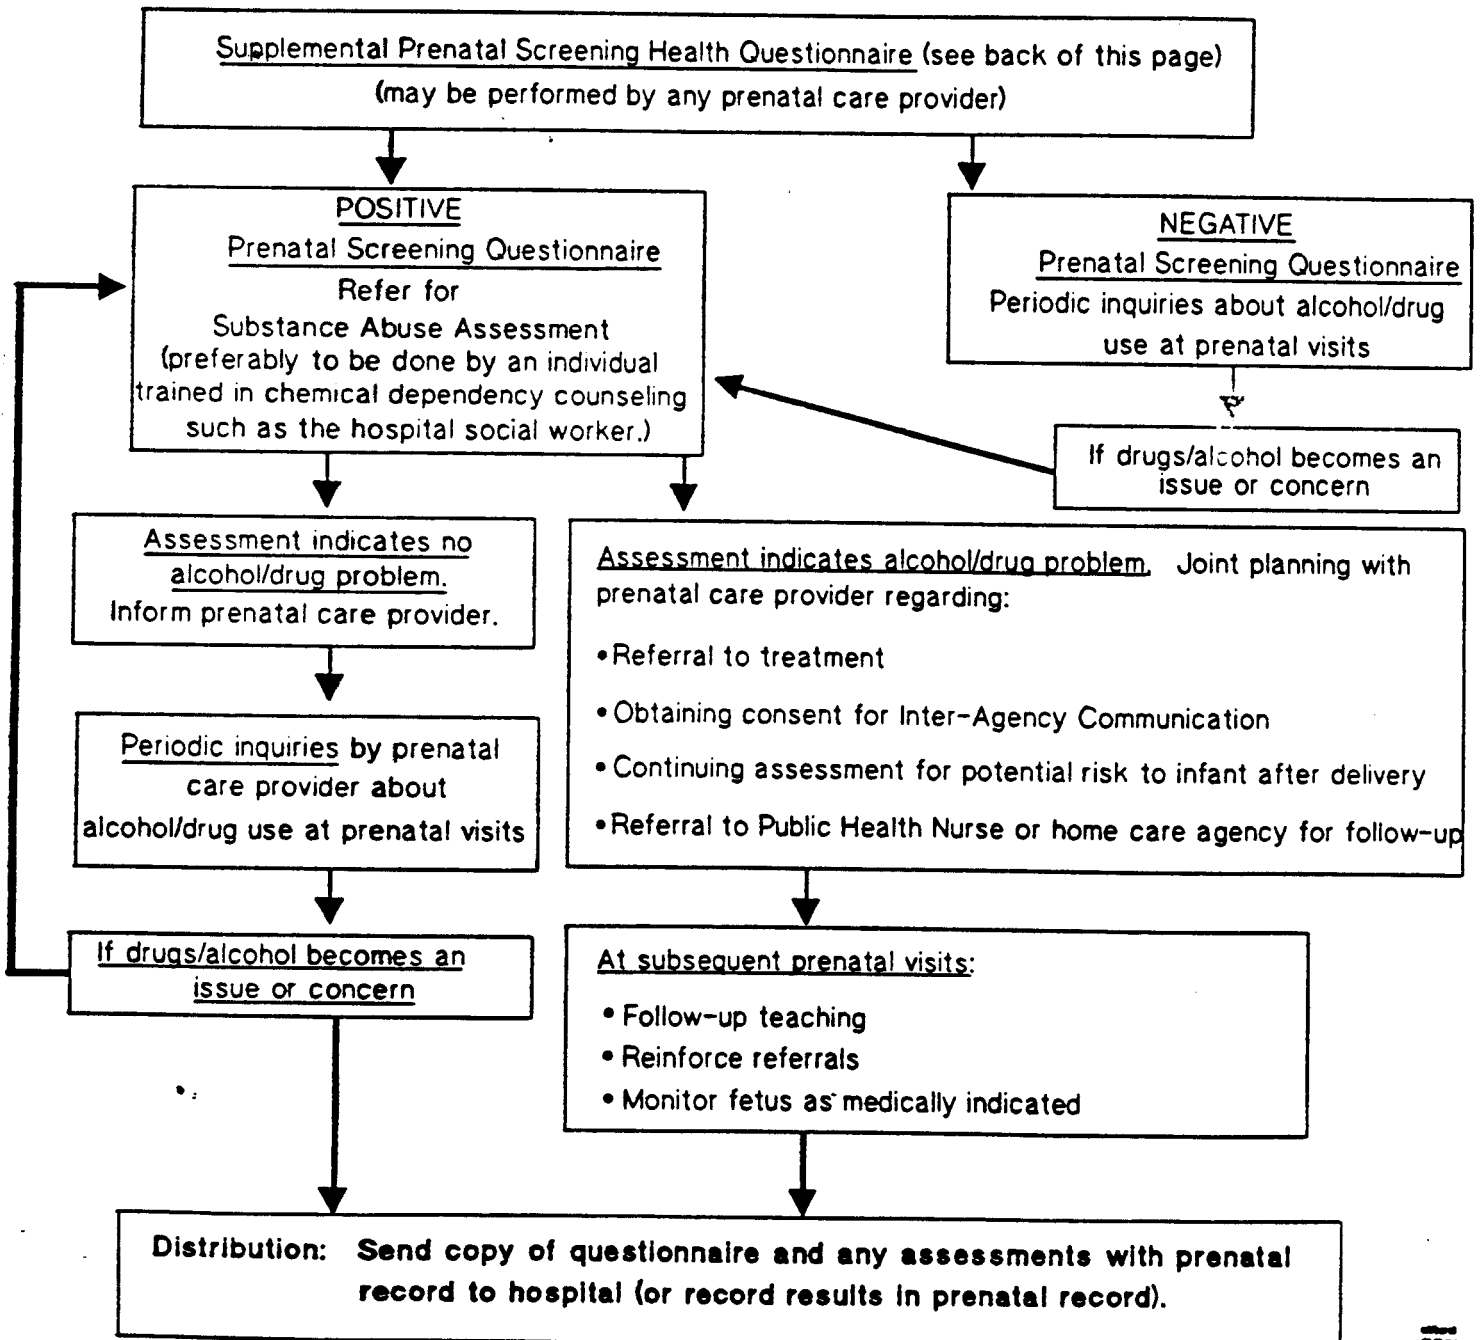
Supplemental Prenatal Screening Health Questionnaire (see back of this page)
(may be performed by any prenatal care provider)

POSITIVE
Prenatal Screening Questionnaire
Refer for
Substance Abuse Assessment
(preferably to be done by an individual trained in chemical dependency counseling such as the hospital social worker.)

NEGATIVE
Prenatal Screening Questionnaire
Periodic inquiries about alcohol/drug use at prenatal visits

If drugs/alcohol becomes an issue or concern

Assessment indicates no alcohol/drug problem.
Inform prenatal care provider.

Periodic inquiries by prenatal care provider about alcohol/drug use at prenatal visits

If drugs/alcohol becomes an issue or concern

Assessment indicates alcohol/drug problem. Joint planning with prenatal care provider regarding:

• Referral to treatment
• Obtaining consent for Inter-Agency Communication
• Continuing assessment for potential risk to infant after delivery
• Referral to Public Health Nurse or home care agency for follow-up

At subsequent prenatal visits:
• Follow-up teaching
• Reinforce referrals
• Monitor fetus as medically indicated

Distribution: Send copy of questionnaire and any assessments with prenatal record to hospital (or record results in prenatal record).